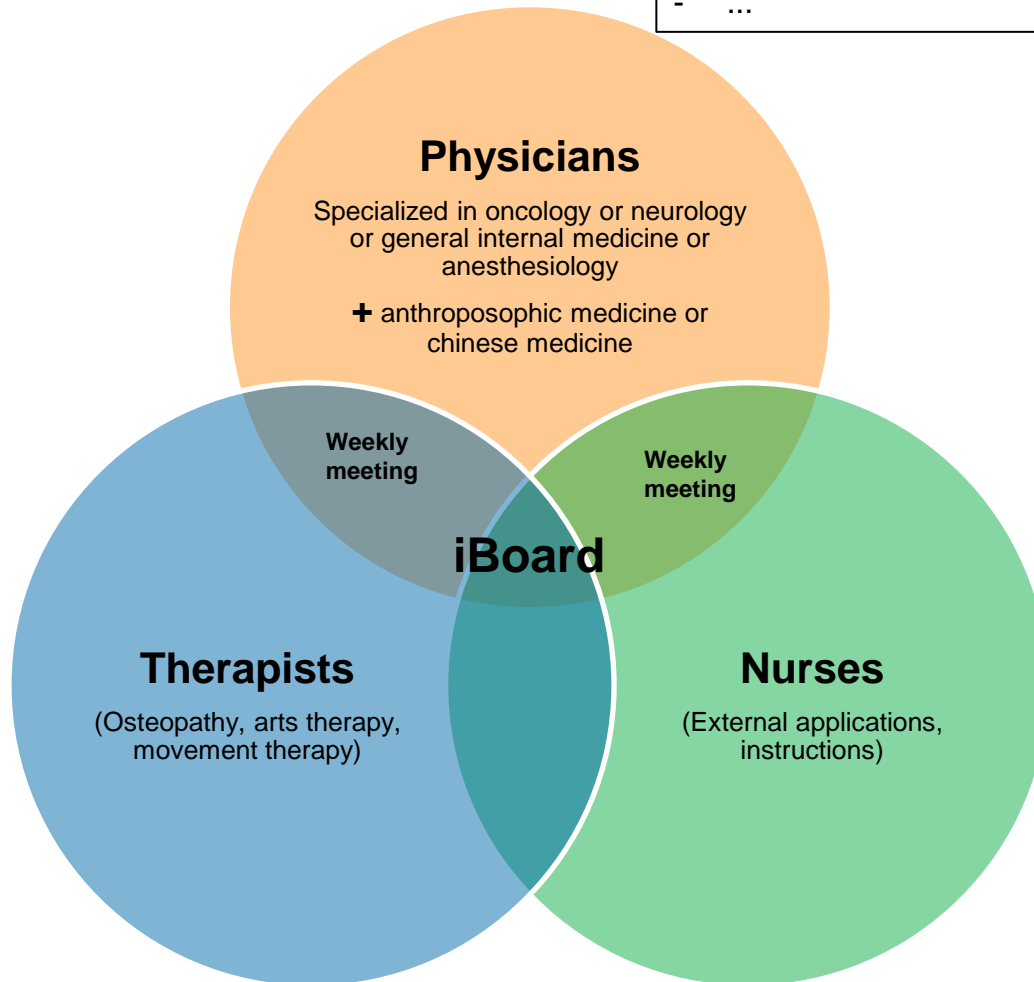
- ...

Physicians

Specialized in oncology or neurology or general internal medicine or anesthesiology

+ anthroposophic medicine or chinese medicine

Weekly meeting

Weekly meeting

iBoard

Therapists

(Osteopathy, arts therapy, movement therapy)

Nurses

(External applications, instructions)